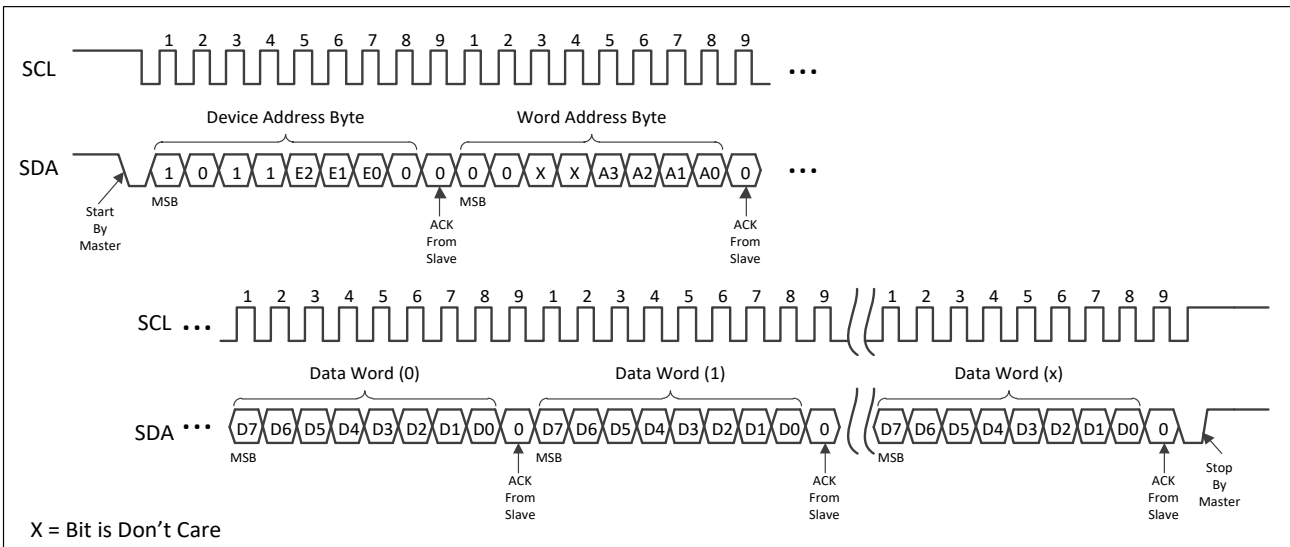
SCL
1 2 3 4 5 6 7 8 9 1 2 3 4 5 6 7 8 9
...

Device Address Byte
Word Address Byte

SDA
1 0 1 1 E2 E1 E0 0 0 0 0 X X A3 A2 A1 A0 0
...

Start By Master
MSB
ACK From Slave
MSB
ACK From Slave

SCL ...
1 2 3 4 5 6 7 8 9 1 2 3 4 5 6 7 8 9 1 2 3 4 5 6 7 8 9

Data Word (0)
Data Word (1)
Data Word (x)

SDA ...
D7 D6 D5 D4 D3 D2 D1 D0 0 D7 D6 D5 D4 D3 D2 D1 D0 0 D7 D6 D5 D4 D3 D2 D1 D0 0

MSB
ACK From Slave
MSB
ACK From Slave
MSB
ACK From Slave
Stop By Master

X = Bit is Don’t Care